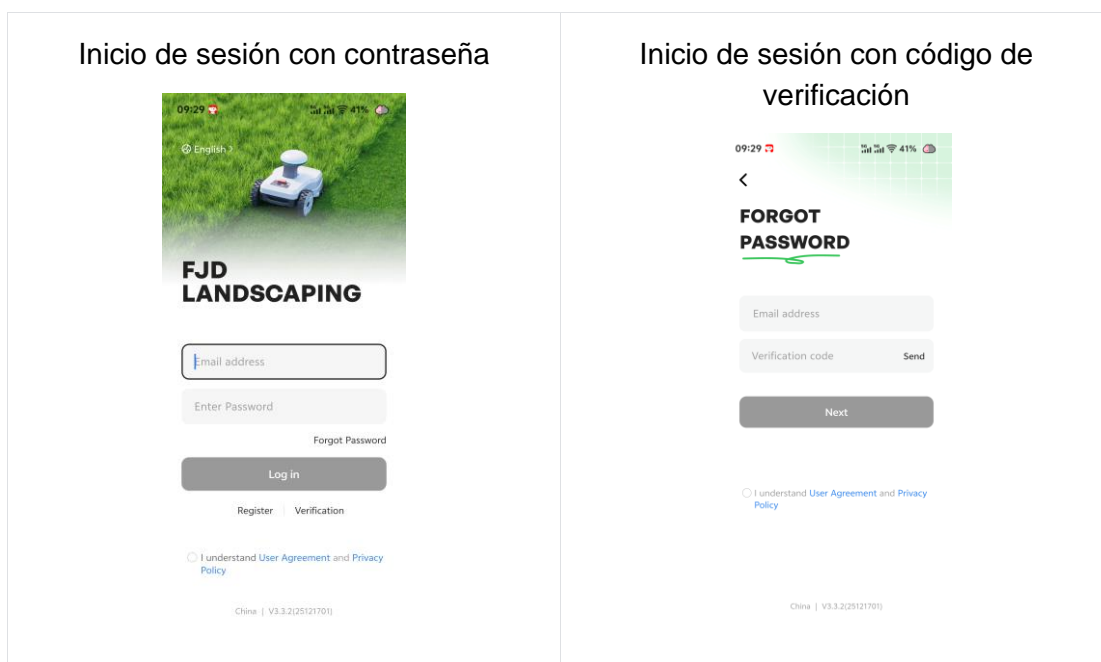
Inicio de sesión con contraseña

09:29

41%

English

FJD LANDSCAPING

Email address

Enter Password

Forgot Password

Log in

Register | Verification

I understand User Agreement and Privacy Policy

China | V3.3.2(25121701)

Inicio de sesión con código de verificación

09:29

41%

<

FORGOT PASSWORD

Email address

Verification code Send

Next

I understand User Agreement and Privacy Policy

China | V3.3.2(25121701)